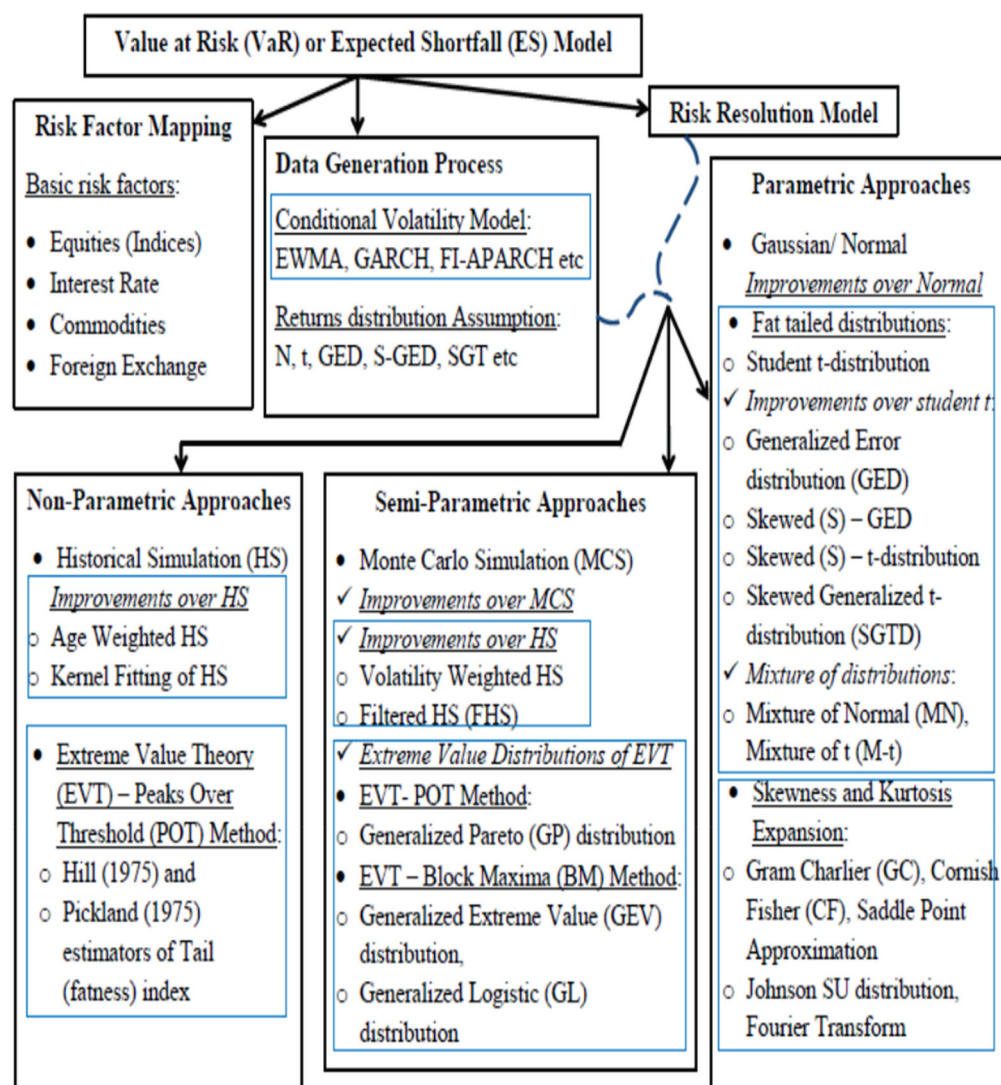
Value at Risk (VaR) or Expected Shortfall (ES) Model

Risk Factor Mapping

Basic risk factors:

• Equities (Indices)
• Interest Rate
• Commodities
• Foreign Exchange

Data Generation Process

Conditional Volatility Model:
EWMA, GARCH, FI-APARCH etc

Returns distribution Assumption:
N, t, GED, S-GED, SGT etc

Risk Resolution Model

Parametric Approaches

• Gaussian/ Normal
Improvements over Normal
• Fat tailed distributions:
○ Student t-distribution
✓ Improvements over student t:
○ Generalized Error distribution (GED)
○ Skewed (S) – GED
○ Skewed (S) – t-distribution
○ Skewed Generalized t-distribution (SGTD)
✓ Mixture of distributions:
○ Mixture of Normal (MN), Mixture of t (M-t)
• Skewness and Kurtosis Expansion:
○ Gram Charlier (GC), Cornish Fisher (CF), Saddle Point Approximation
○ Johnson SU distribution, Fourier Transform

Non-Parametric Approaches

• Historical Simulation (HS)
Improvements over HS
○ Age Weighted HS
○ Kernel Fitting of HS

• Extreme Value Theory (EVT) – Peaks Over Threshold (POT) Method:
○ Hill (1975) and
○ Pickland (1975) estimators of Tail (fatness) index

Semi-Parametric Approaches

• Monte Carlo Simulation (MCS)
✓ Improvements over MCS
✓ Improvements over HS
○ Volatility Weighted HS
○ Filtered HS (FHS)
✓ Extreme Value Distributions of EVT
• EVT- POT Method:
○ Generalized Pareto (GP) distribution
• EVT – Block Maxima (BM) Method:
○ Generalized Extreme Value (GEV) distribution,
○ Generalized Logistic (GL) distribution